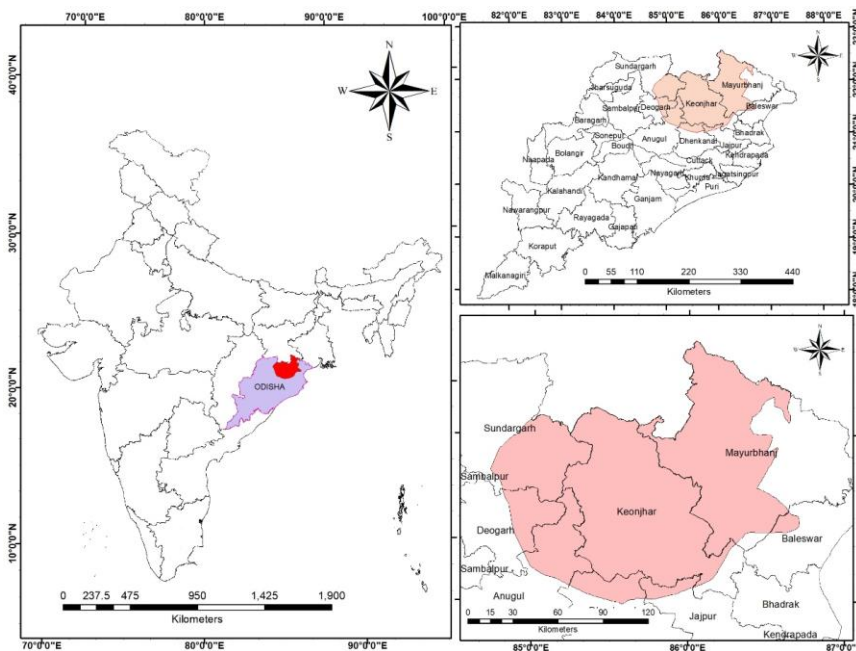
70°0'0"E 80°0'0"E 90°0'0"E 100°0'0"E

N
W E
S

40°0'0"N
30°0'0"N
20°0'0"N
10°0'0"N

ODISHA

0 237.5 475 950 1,425 1,900
Kilometers

70°0'0"E 80°0'0"E 90°0'0"E

82°0'0"E 83°0'0"E 84°0'0"E 85°0'0"E 86°0'0"E 87°0'0"E 88°0'0"E

Sundargarh
Jharsuguda
Mayurbhanj
Keonjhar
Baleswar
Sambalpur
Deogarh
Baragarh
Sonepur
Bhadrak
Anugul
Dhenkanal
Jajpur
Bolangir
Boudh
Kendrapada
Nuapada
Cuttack
Kandhamal
Nayagarh
Jagatsinghpur
Khurda
Puri
Kalahandi
Ganjam
Nawarangpur
Rayagada
Gajapati
Koraput
Malkanagiri

0 55 110 220 330 440
Kilometers

Sundargarh
Mayurbhanj
Sambalpur
Keonjhar
Deogarh
Baleswar
Sambalpur
Anugul
Bhadrak
Jajpur
Kendrapada

0 15 30 60 90 120
Kilometers

85°0'0"E 86°0'0"E 87°0'0"